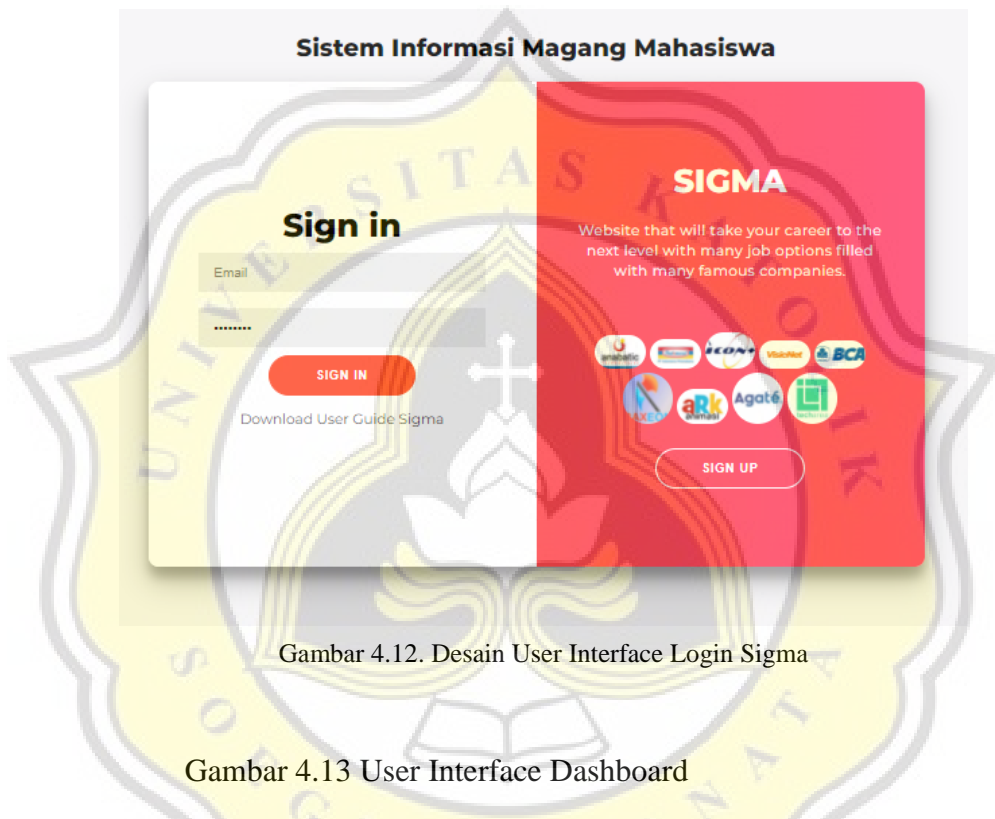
Sistem Informasi Magang Mahasiswa

Sign in

Email

........

SIGN IN

Download User Guide Sigma

SIGMA

Website that will take your career to the next level with many job options filled with many famous companies.

anabatic

ICON+

VisioNet

BCA

aRk

Agaté

SIGN UP

UNIVERSITAS KATOLIK SOEGIJAPRANATA

Gambar 4.12. Desain User Interface Login Sigma

Gambar 4.13 User Interface Dashboard